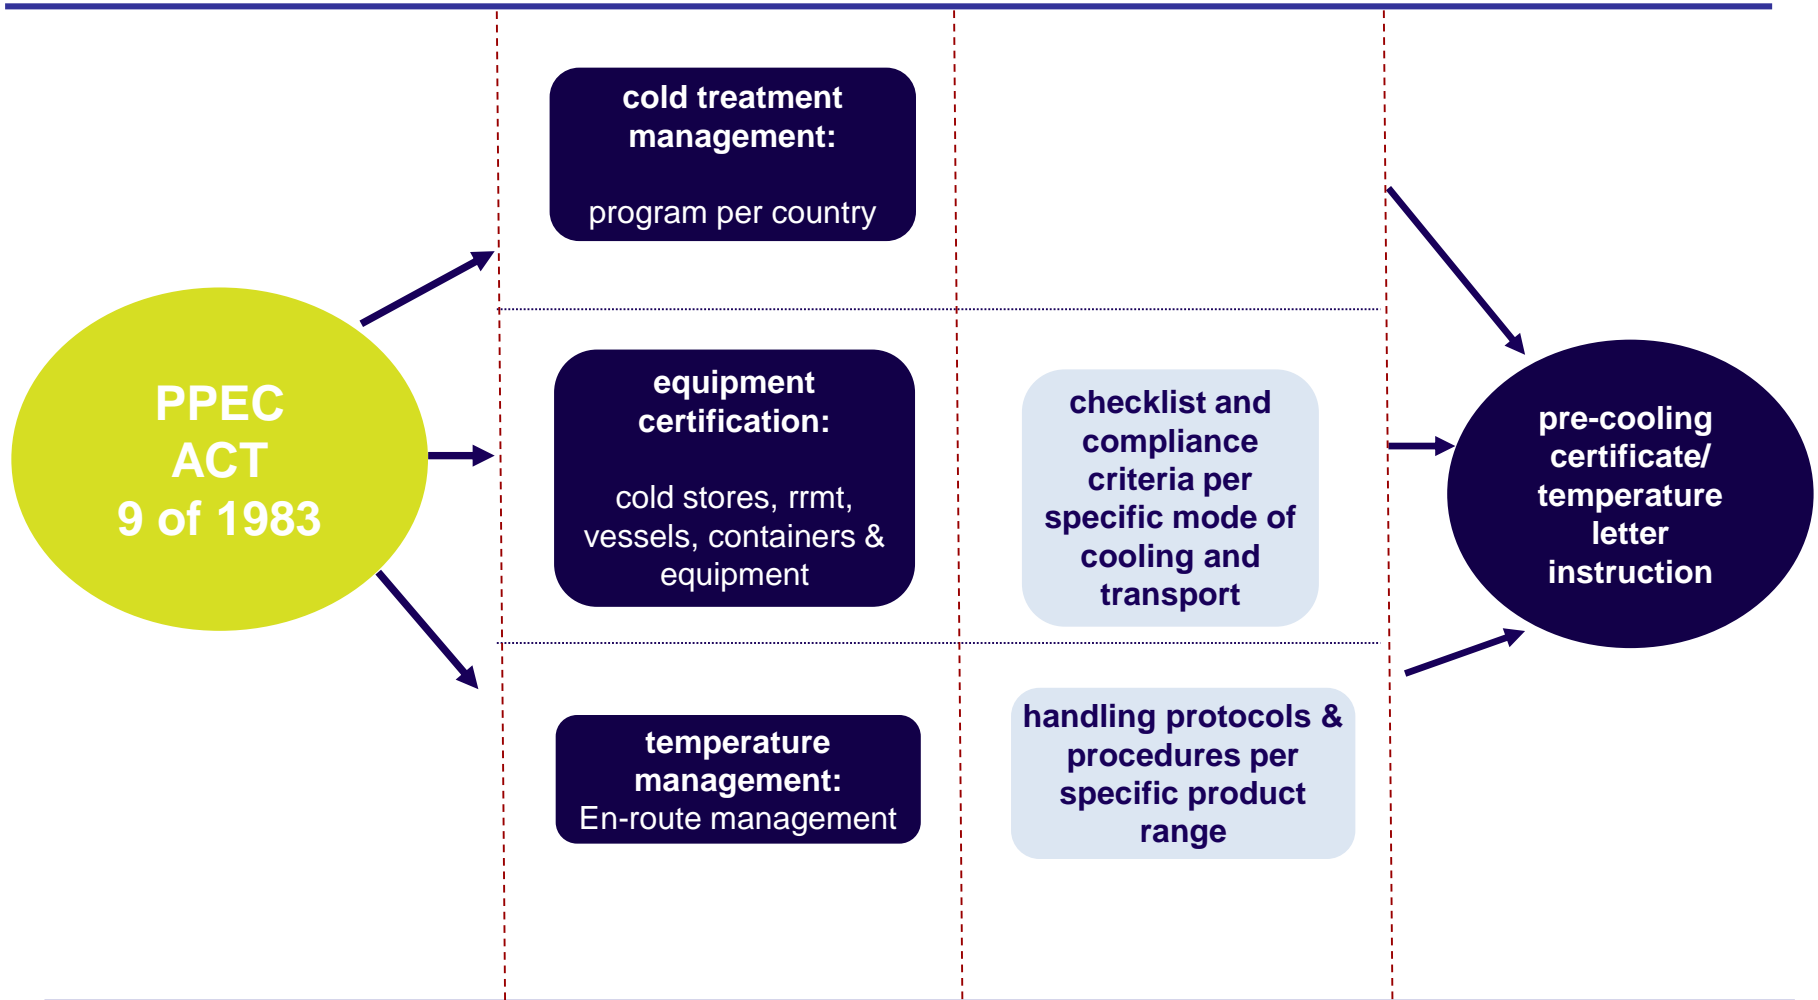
PPEC
ACT
9 of 1983

cold treatment management:

program per country

equipment certification:

cold stores, rrmt, vessels, containers & equipment

temperature management:
En-route management

checklist and compliance criteria per specific mode of cooling and transport

handling protocols & procedures per specific product range

pre-cooling certificate/ temperature letter instruction